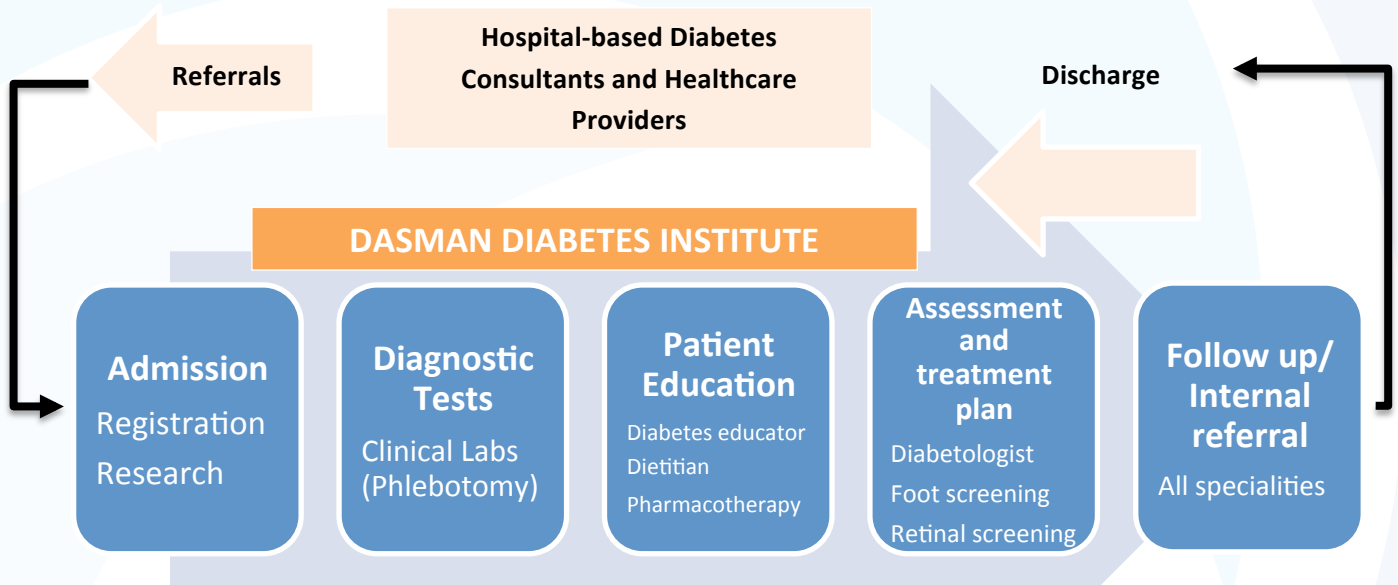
Referrals

Hospital-based Diabetes Consultants and Healthcare Providers

Discharge

DASMAN DIABETES INSTITUTE

Admission
Registration
Research

Diagnostic Tests
Clinical Labs (Phlebotomy)

Patient Education
Diabetes educator
Dietitian
Pharmacotherapy

Assessment and treatment plan
Diabetologist
Foot screening
Retinal screening

Follow up/ Internal referral
All specialities